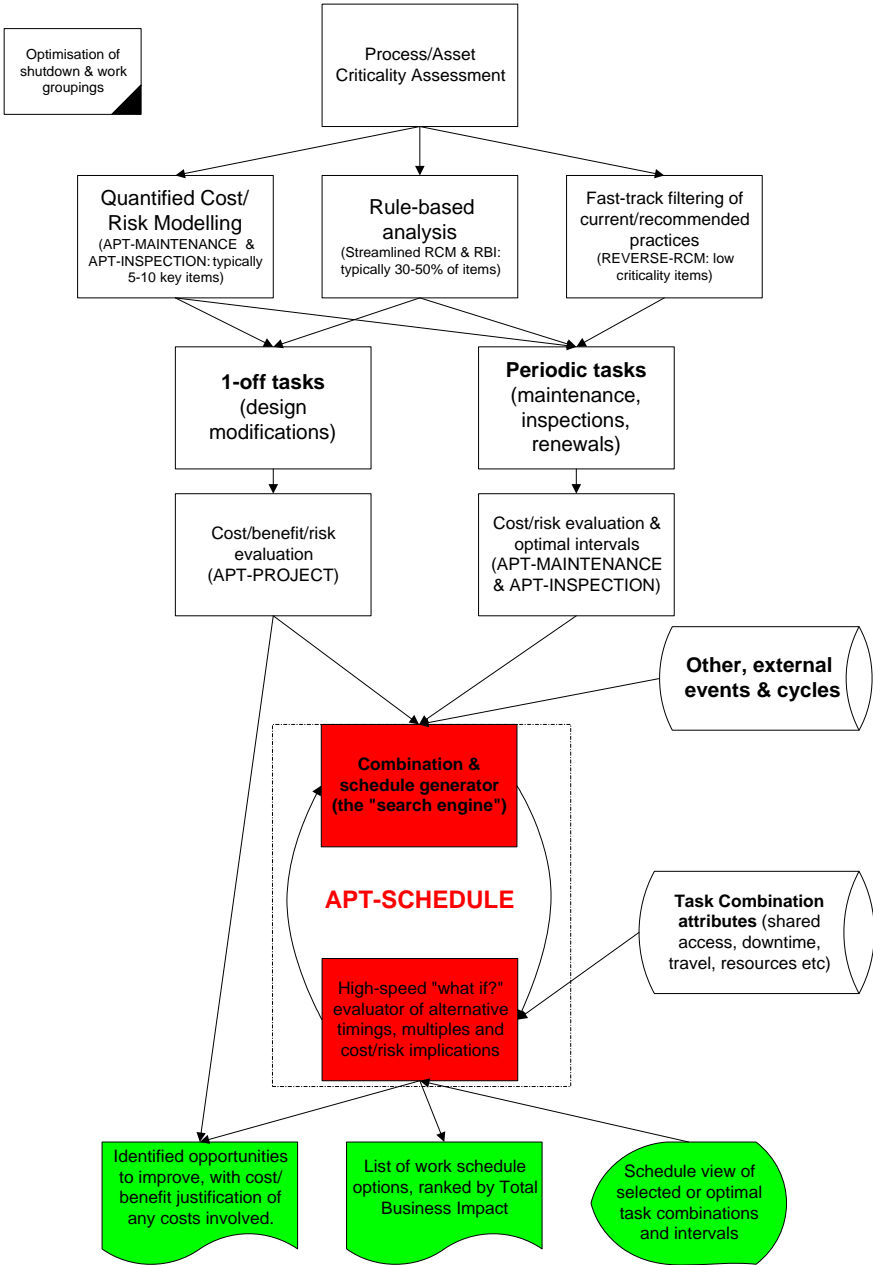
Optimisation of shutdown & work groupings

Process/Asset Criticality Assessment

Quantified Cost/ Risk Modelling (APT-MAINTENANCE & APT-INSPECTION: typically 5-10 key items)

Rule-based analysis (Streamlined RCM & RBI: typically 30-50% of items)

Fast-track filtering of current/recommended practices (REVERSE-RCM: low criticality items)

1-off tasks (design modifications)

Periodic tasks (maintenance, inspections, renewals)

Cost/benefit/risk evaluation (APT-PROJECT)

Cost/risk evaluation & optimal intervals (APT-MAINTENANCE & APT-INSPECTION)

Other, external events & cycles

Combination & schedule generator (the "search engine")

APT-SCHEDULE

Task Combination attributes (shared access, downtime, travel, resources etc)

High-speed "what if?" evaluator of alternative timings, multiples and cost/risk implications

Identified opportunities to improve, with cost/ benefit justification of any costs involved.

List of work schedule options, ranked by Total Business Impact

Schedule view of selected or optimal task combinations and intervals